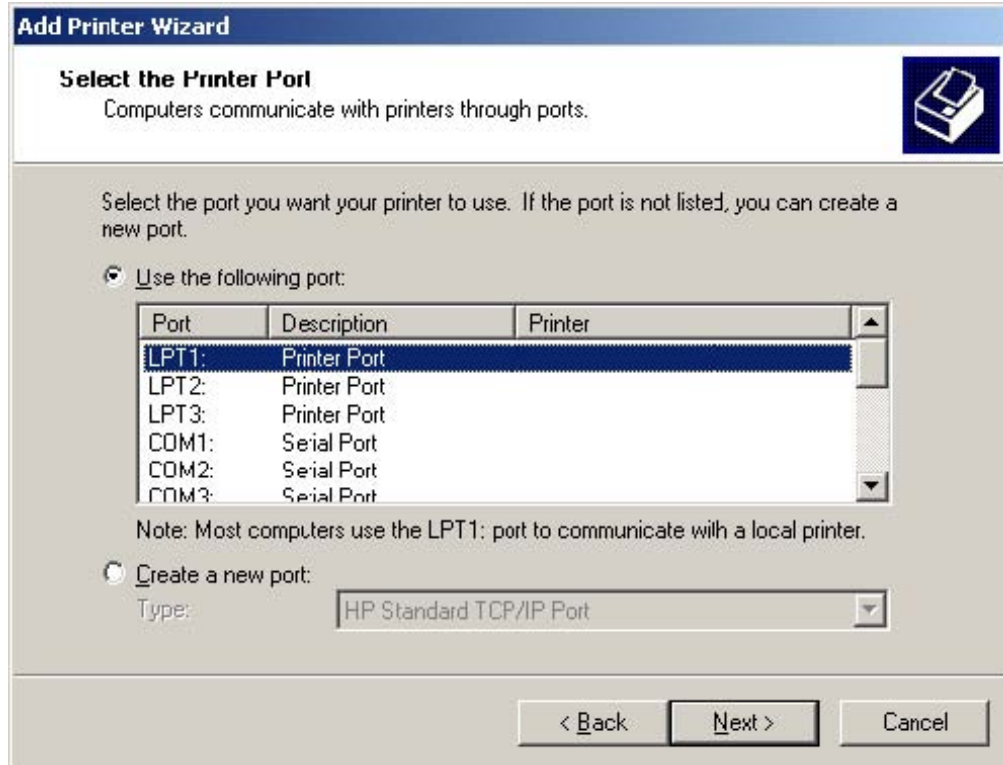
Add Printer Wizard

Select the Printer Port
Computers communicate with printers through ports.

Select the port you want your printer to use. If the port is not listed, you can create a new port.

Use the following port:

| Port | Description | Printer |
|---|---|---|
| LPT1: | Printer Port | |
| LPT2: | Printer Port | |
| LPT3: | Printer Port | |
| COM1: | Serial Port | |
| COM2: | Serial Port | |
| COM3: | Serial Port | |

Note: Most computers use the LPT1: port to communicate with a local printer.

Create a new port:
Type: HP Standard TCP/IP Port

< Back
Next >
Cancel